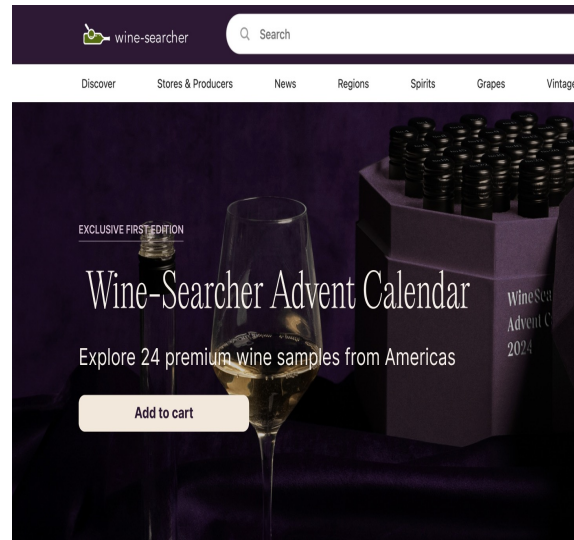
wine-searcher

Search

Discover Stores & Producers News Regions Spirits Grapes Vintage

EXCLUSIVE FIRST EDITION

Wine-Searcher Advent Calendar

Explore 24 premium wine samples from Americas

Add to cart

WineSea
Advent C
2024